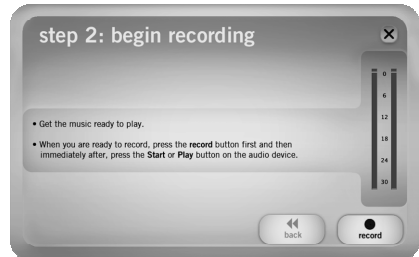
step 2: begin recording

• Get the music ready to play.

• When you are ready to record, press the record button first and then immediately after, press the Start or Play button on the audio device.

0
6
12
18
24
30

back
record